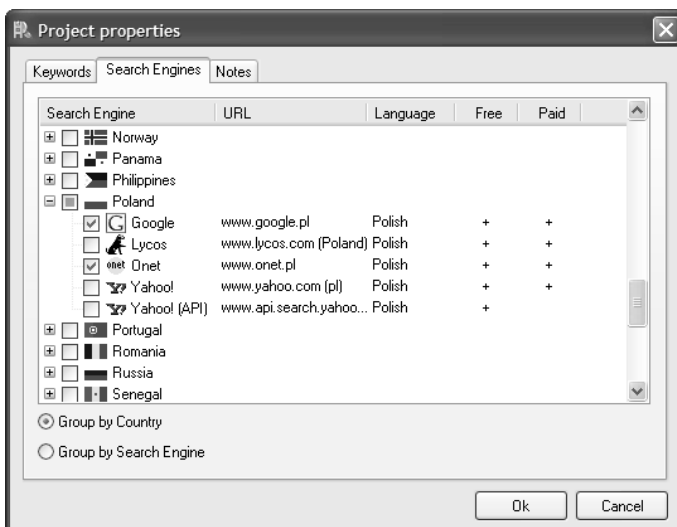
Project properties

Keywords | Search Engines | Notes

| Search Engine | URL | Language | Free | Paid |
|---|---|---|---|---|
| Norway | | | | |
| Panama | | | | |
| Philippines | | | | |
| Poland | | | | |
| Google | www.google.pl | Polish | + | + |
| Lycos | www.lycos.com (Poland) | Polish | + | + |
| onet Onet | www.onet.pl | Polish | + | + |
| Y! Yahoo! | www.yahoo.com (pl) | Polish | + | + |
| Y! Yahoo! (API) | www.api.search.yahoo... | Polish | + | |
| Portugal | | | | |
| Romania | | | | |
| Russia | | | | |
| Senegal | | | | |

Group by Country

Group by Search Engine

Ok | Cancel